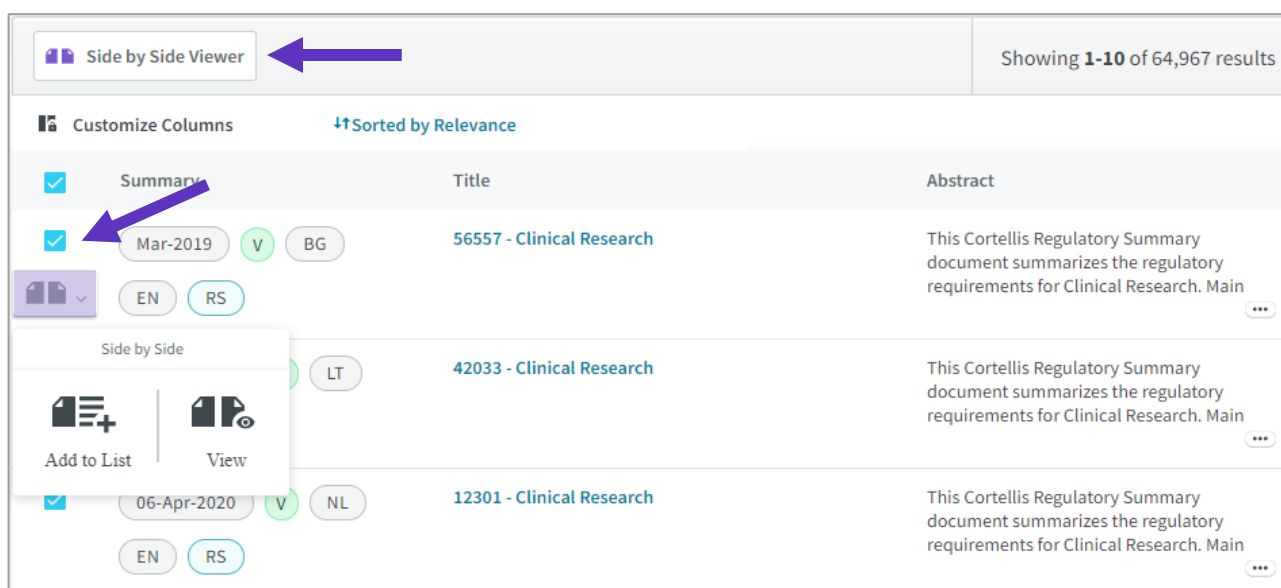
Side by Side Viewer

Showing **1-10** of 64,967 results

Customize Columns

Sorted by Relevance

| | Summary | Title | Abstract |
|---|---|---|---|
| | Mar-2019 V BG EN RS | 56557 - Clinical Research | This Cortellis Regulatory Summary document summarizes the regulatory requirements for Clinical Research. Main |
| | LT | 42033 - Clinical Research | This Cortellis Regulatory Summary document summarizes the regulatory requirements for Clinical Research. Main |
| | 06-Apr-2020 V NL EN RS | 12301 - Clinical Research | This Cortellis Regulatory Summary document summarizes the regulatory requirements for Clinical Research. Main |

Side by Side

Add to List

View